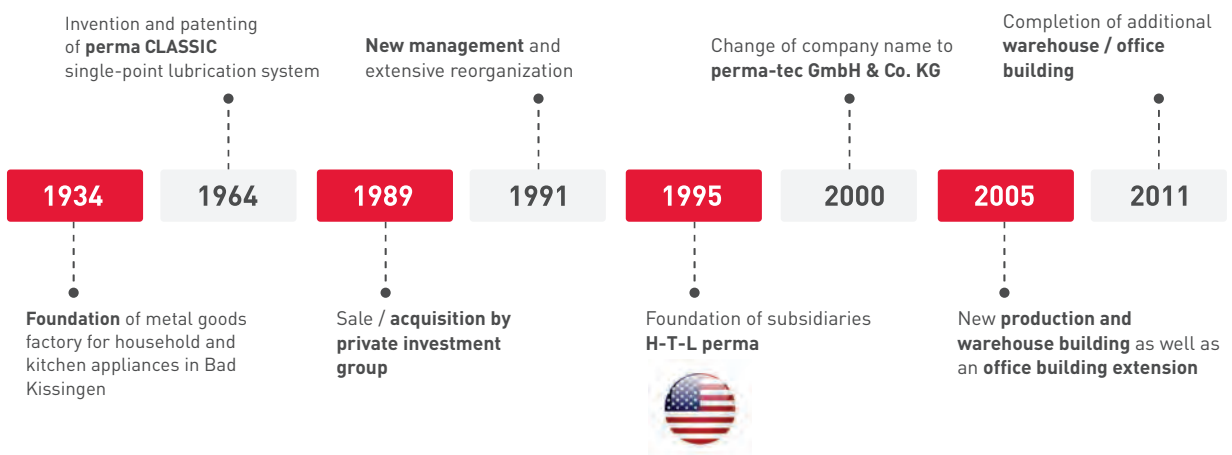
Invention and patenting of **perma CLASSIC** single-point lubrication system

**New management** and extensive reorganization

Change of company name to **perma-tec GmbH & Co. KG**

Completion of additional **warehouse / office building**

1934

1964

1989

1991

1995

2000

2005

2011

**Foundation** of metal goods factory for household and kitchen appliances in Bad Kissingen

Sale / **acquisition by private investment group**

Foundation of subsidiaries **H-T-L perma**

New **production and warehouse building** as well as an **office building extension**